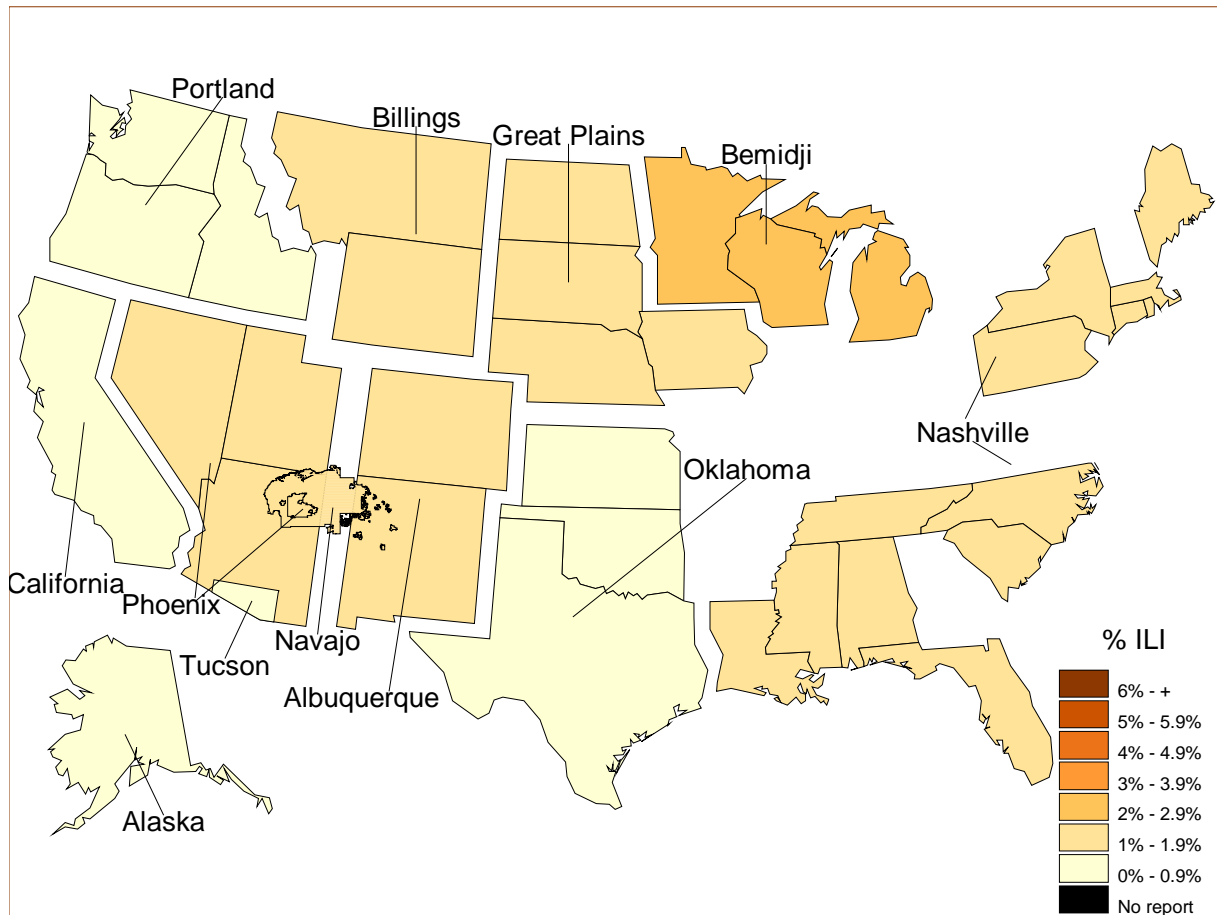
Portland

Billings

Great Plains

Bemidji

Nashville

Oklahoma

California

Phoenix

Navajo

Tucson

Albuquerque

Alaska

% ILI

6% - +

5% - 5.9%

4% - 4.9%

3% - 3.9%

2% - 2.9%

1% - 1.9%

0% - 0.9%

No report